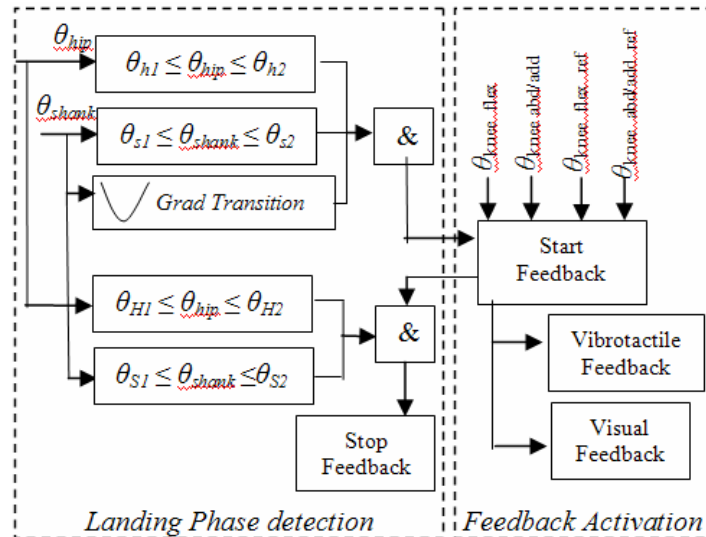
$\theta_{hip}$

$\theta_{h1} \leq \theta_{hip} \leq \theta_{h2}$

$\theta_{shank}$

$\theta_{s1} \leq \theta_{shank} \leq \theta_{s2}$

Grad Transition

&

$\theta_{knee\_flex}$

$\theta_{knee\_abd/add}$

$\theta_{knee\_flex\_ref}$

$\theta_{knee\_abd/add\_ref}$

Start Feedback

$\theta_{H1} \leq \theta_{hip} \leq \theta_{H2}$

&

$\theta_{S1} \leq \theta_{shank} \leq \theta_{S2}$

Vibrotactile Feedback

Visual Feedback

Stop Feedback

Landing Phase detection

Feedback Activation